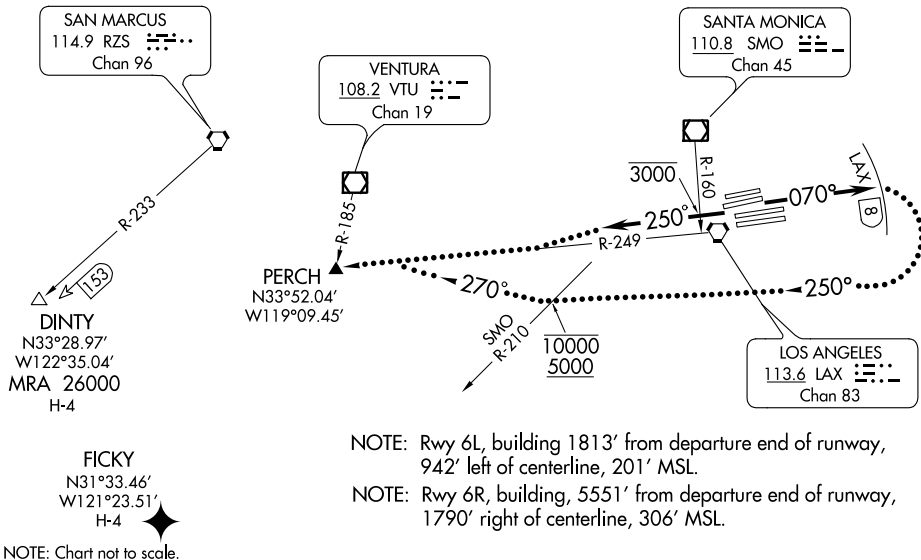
SAN MARCUS
114.9 RZS
Chan 96

VENTURA
108.2 VTU
Chan 19

SANTA MONICA
110.8 SMO
Chan 45

R-233

153

DINTY
N33°28.97′
W122°35.04′
MRA 26000
H-4

R-185

PERCH
N33°52.04′
W119°09.45′

3000

R-160

LAX

8

070°

250°

R-249

270°

250°

SMO
R-210

10000
5000

LOS ANGELES
113.6 LAX
Chan 83

FICKY
N31°33.46′
W121°23.51′
H-4

NOTE: Rwy 6L, building 1813′ from departure end of runway, 942′ left of centerline, 201′ MSL.

NOTE: Rwy 6R, building, 5551′ from departure end of runway, 1790′ right of centerline, 306′ MSL.

NOTE: Chart not to scale.